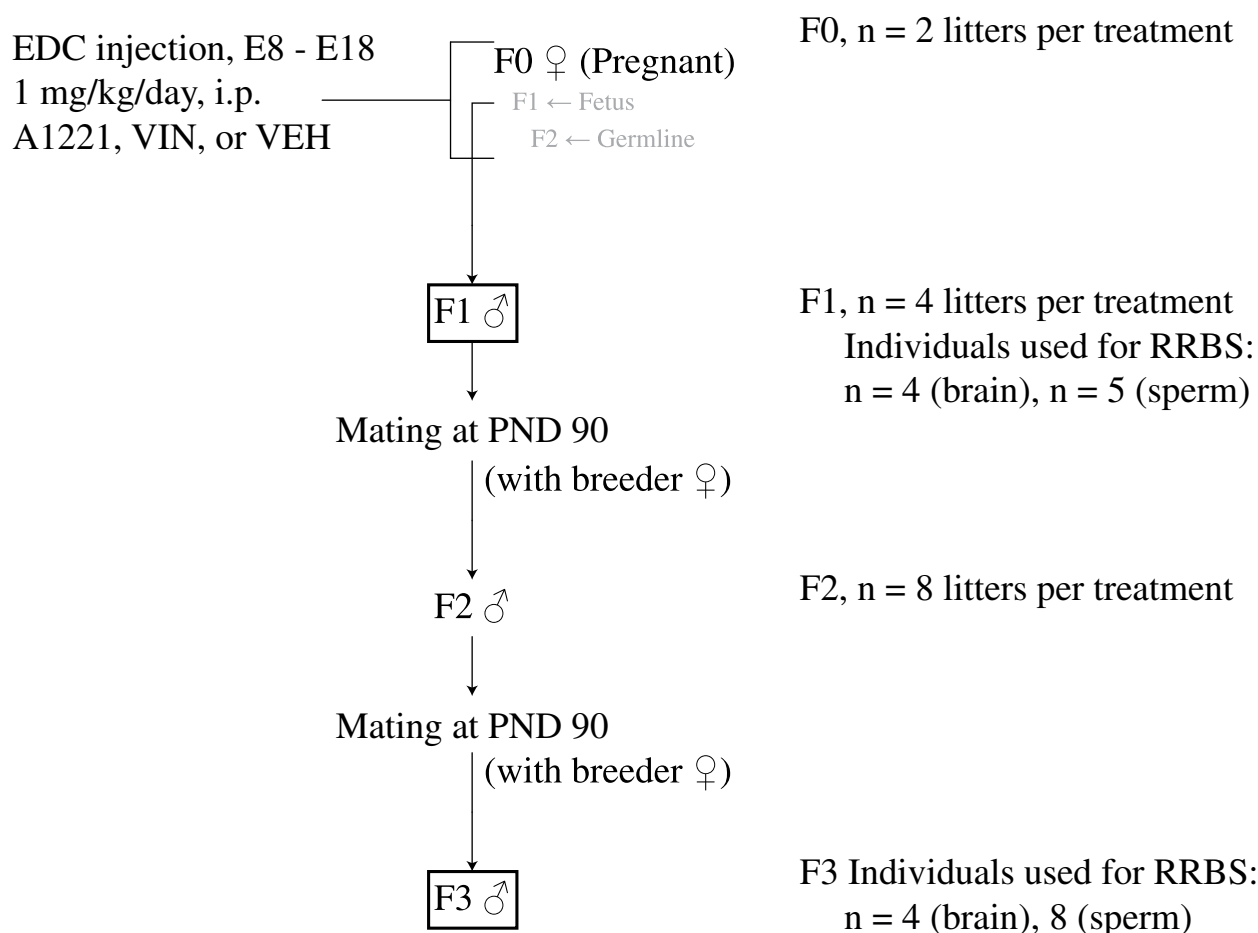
EDC injection, E8 - E18
1 mg/kg/day, i.p.
A1221, VIN, or VEH

F0 ♀ (Pregnant)
F1 ← Fetus
F2 ← Germline

F0, n = 2 litters per treatment

F1 ♂

F1, n = 4 litters per treatment
Individuals used for RRBS:
n = 4 (brain), n = 5 (sperm)

Mating at PND 90
(with breeder ♀)

F2 ♂

F2, n = 8 litters per treatment

Mating at PND 90
(with breeder ♀)

F3 ♂

F3 Individuals used for RRBS:
n = 4 (brain), 8 (sperm)